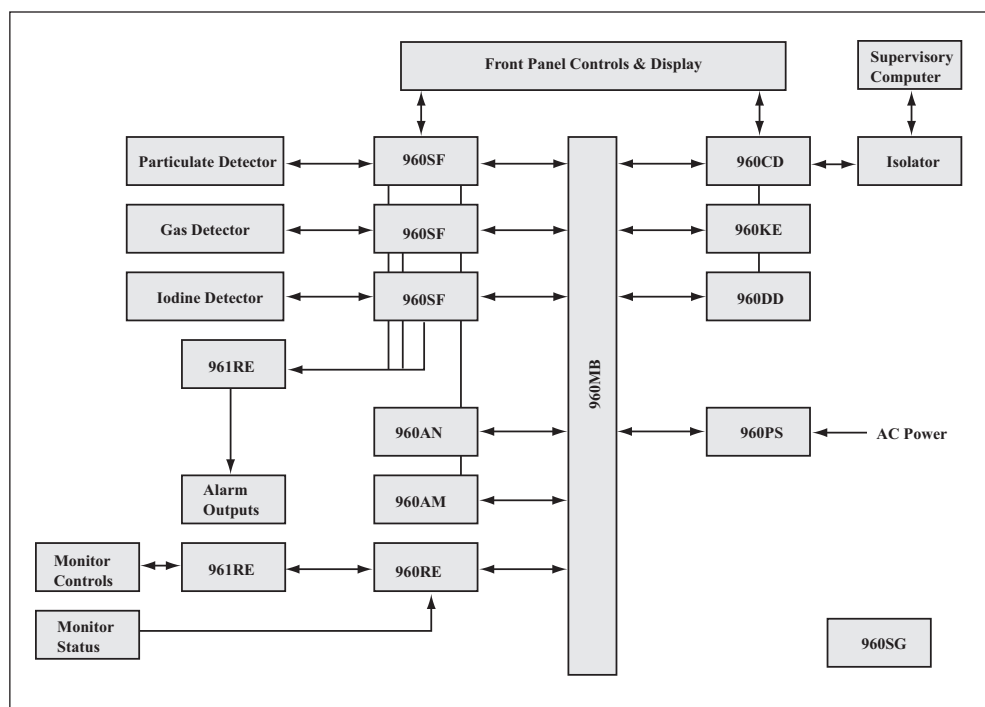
Front Panel Controls & Display

Supervisory Computer

Particulate Detector

960SF

960CD

Isolator

Gas Detector

960SF

960KE

Iodine Detector

960SF

960DD

961RE

960MB

960AN

960PS

AC Power

Alarm Outputs

960AM

Monitor Controls

961RE

960RE

Monitor Status

960SG